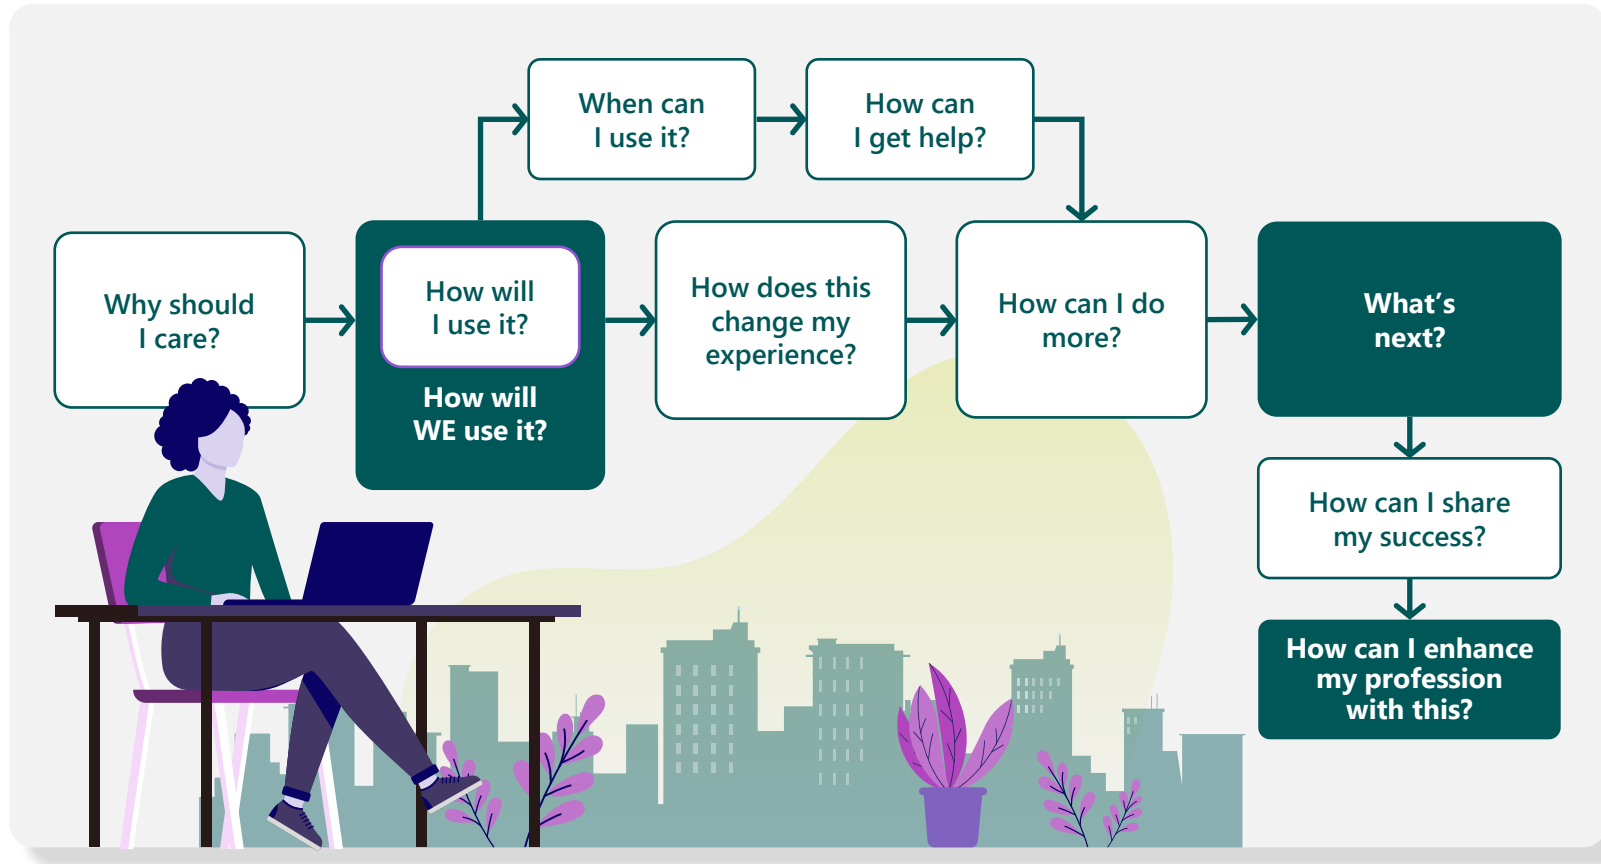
Why should I care?

How will I use it?

How will WE use it?

When can I use it?

How can I get help?

How does this change my experience?

How can I do more?

What's next?

How can I share my success?

How can I enhance my profession with this?